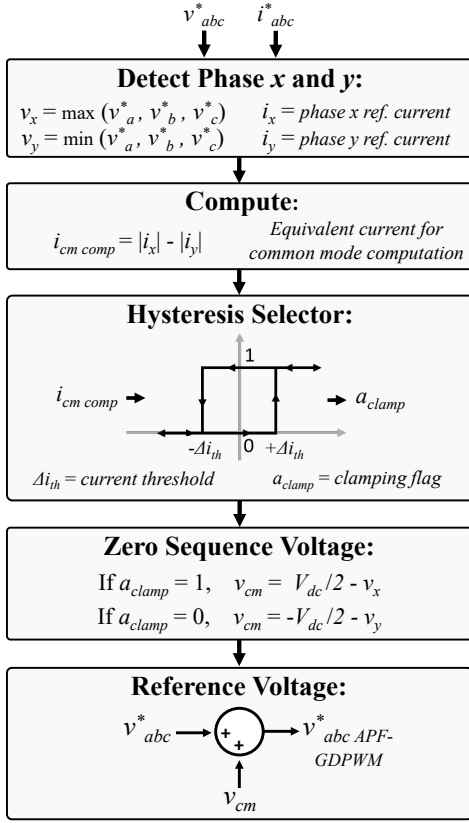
$v^*_{abc}$ $i^*_{abc}$

**Detect Phase x and y:**

$v_x = \max(v^*_a, v^*_b, v^*_c)$ $i_x$ = phase x ref. current

$v_y = \min(v^*_a, v^*_b, v^*_c)$ $i_y$ = phase y ref. current

**Compute:**

$i_{cm\,comp} = |i_x| - |i_y|$ Equivalent current for common mode computation

**Hysteresis Selector:**

1

$i_{cm\,comp}$ $a_{clamp}$

$-\Delta i_{th}$ 0 $+\Delta i_{th}$

$\Delta i_{th}$ = current threshold $a_{clamp}$ = clamping flag

**Zero Sequence Voltage:**

If $a_{clamp} = 1$, $v_{cm} = V_{dc}/2 - v_x$

If $a_{clamp} = 0$, $v_{cm} = -V_{dc}/2 - v_y$

**Reference Voltage:**

$v^*_{abc}$ + + $v^*_{abc\,APF\text{-}GDPWM}$

$v_{cm}$